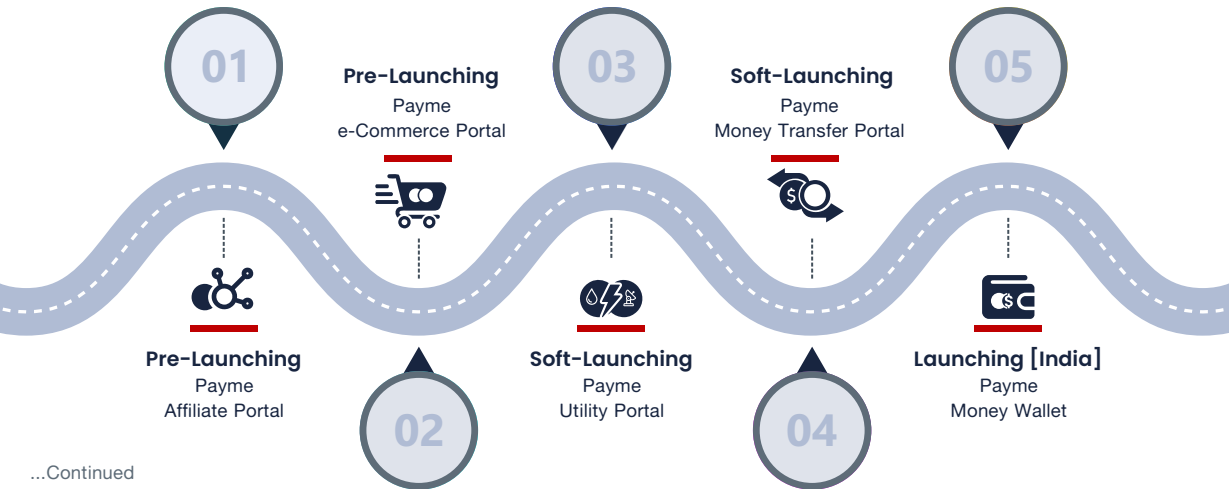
01

Pre-Launching
Payme
Affiliate Portal

02

Pre-Launching
Payme
e-Commerce Portal

03

Soft-Launching
Payme
Utility Portal

04

Soft-Launching
Payme
Money Transfer Portal

05

Launching [India]
Payme
Money Wallet

...Continued